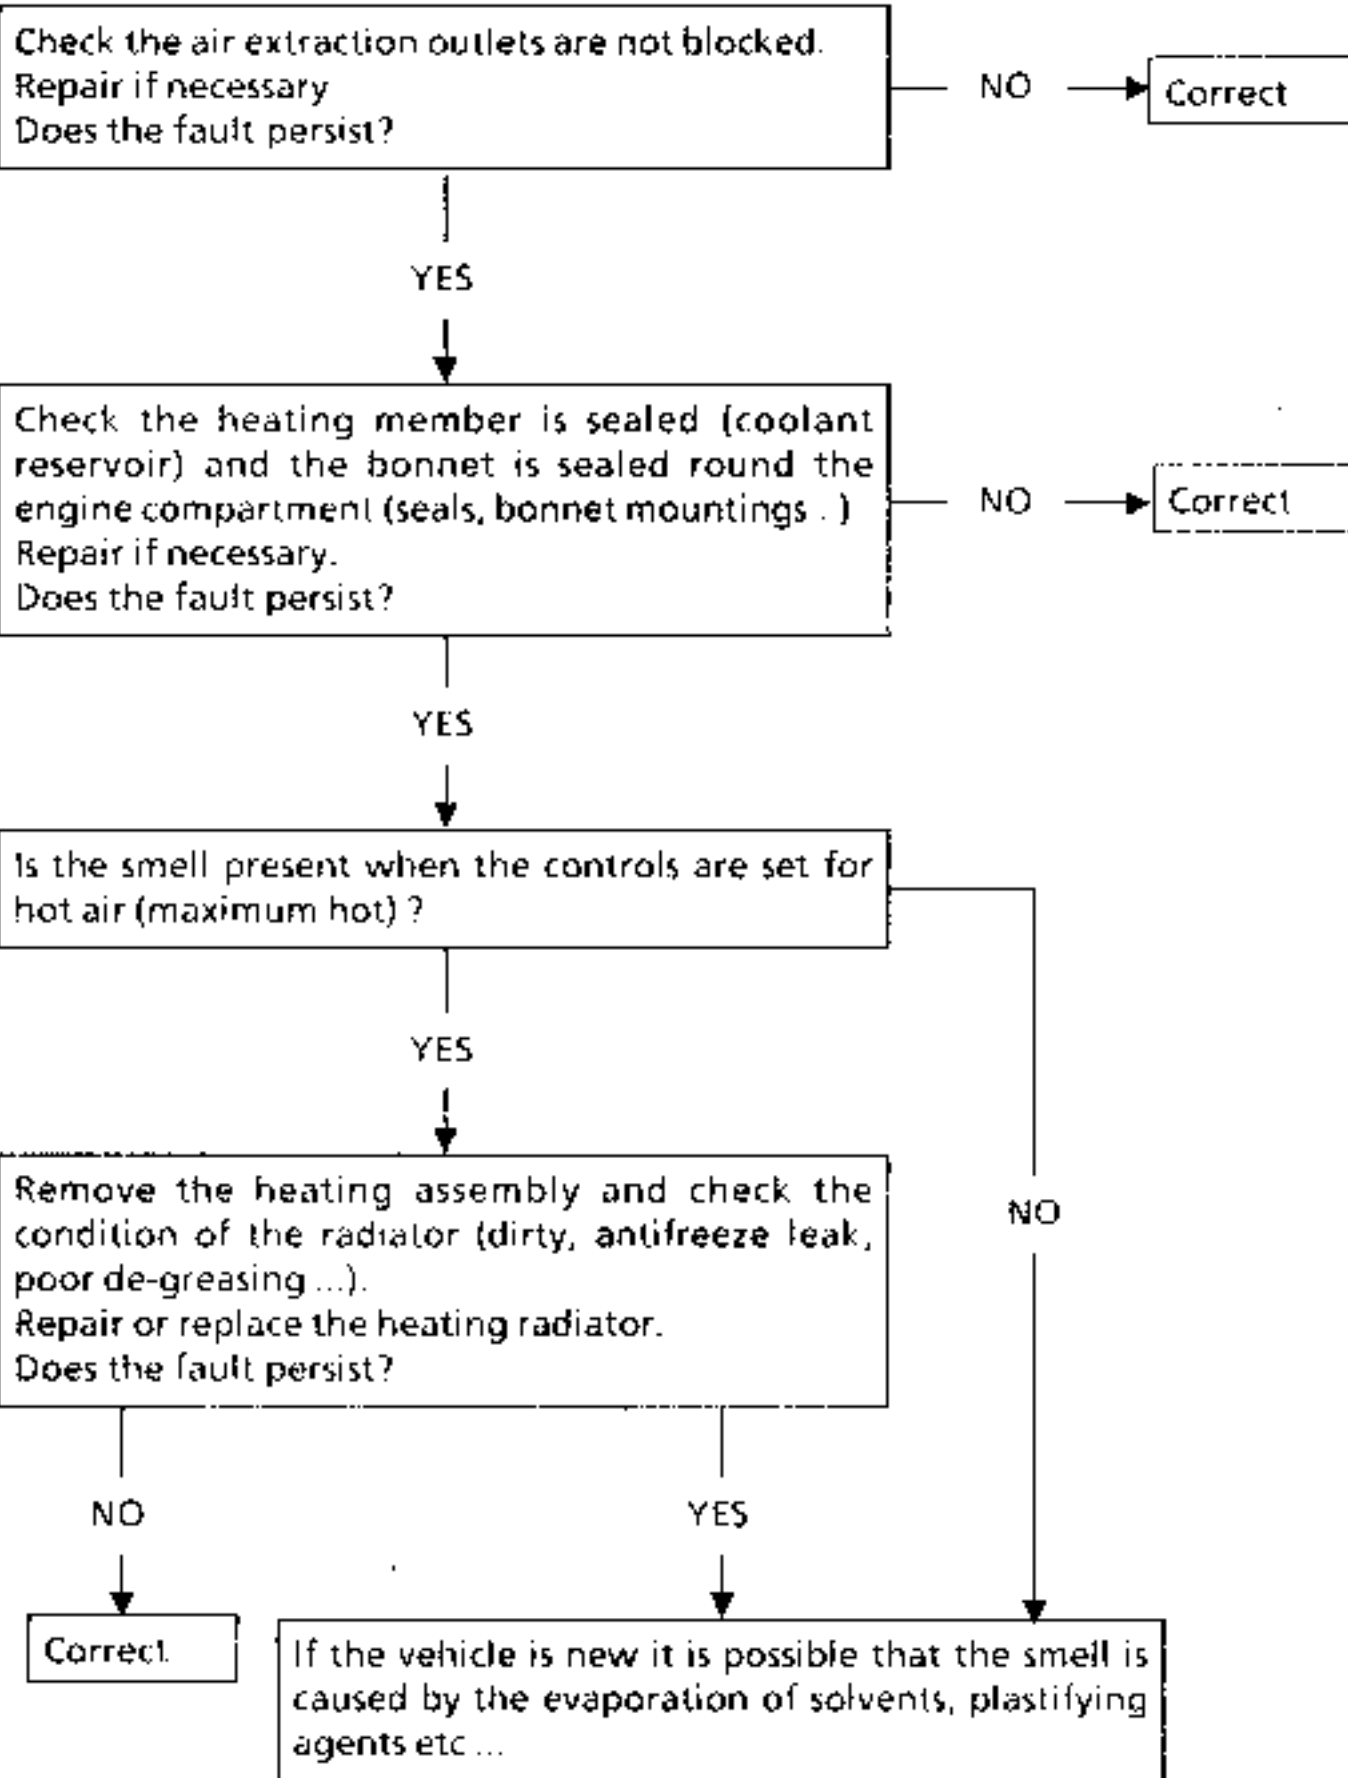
Check the air extraction outlets are not blocked.
Repair if necessary
Does the fault persist?

NO

Correct

YES

Check the heating member is sealed (coolant reservoir) and the bonnet is sealed round the engine compartment (seals, bonnet mountings . )
Repair if necessary.
Does the fault persist?

NO

Correct

YES

Is the smell present when the controls are set for hot air (maximum hot) ?

YES

Remove the heating assembly and check the condition of the radiator (dirty, antifreeze leak, poor de-greasing ...).
Repair or replace the heating radiator.
Does the fault persist?

NO

NO

YES

Correct

If the vehicle is new it is possible that the smell is caused by the evaporation of solvents, plastifying agents etc ...